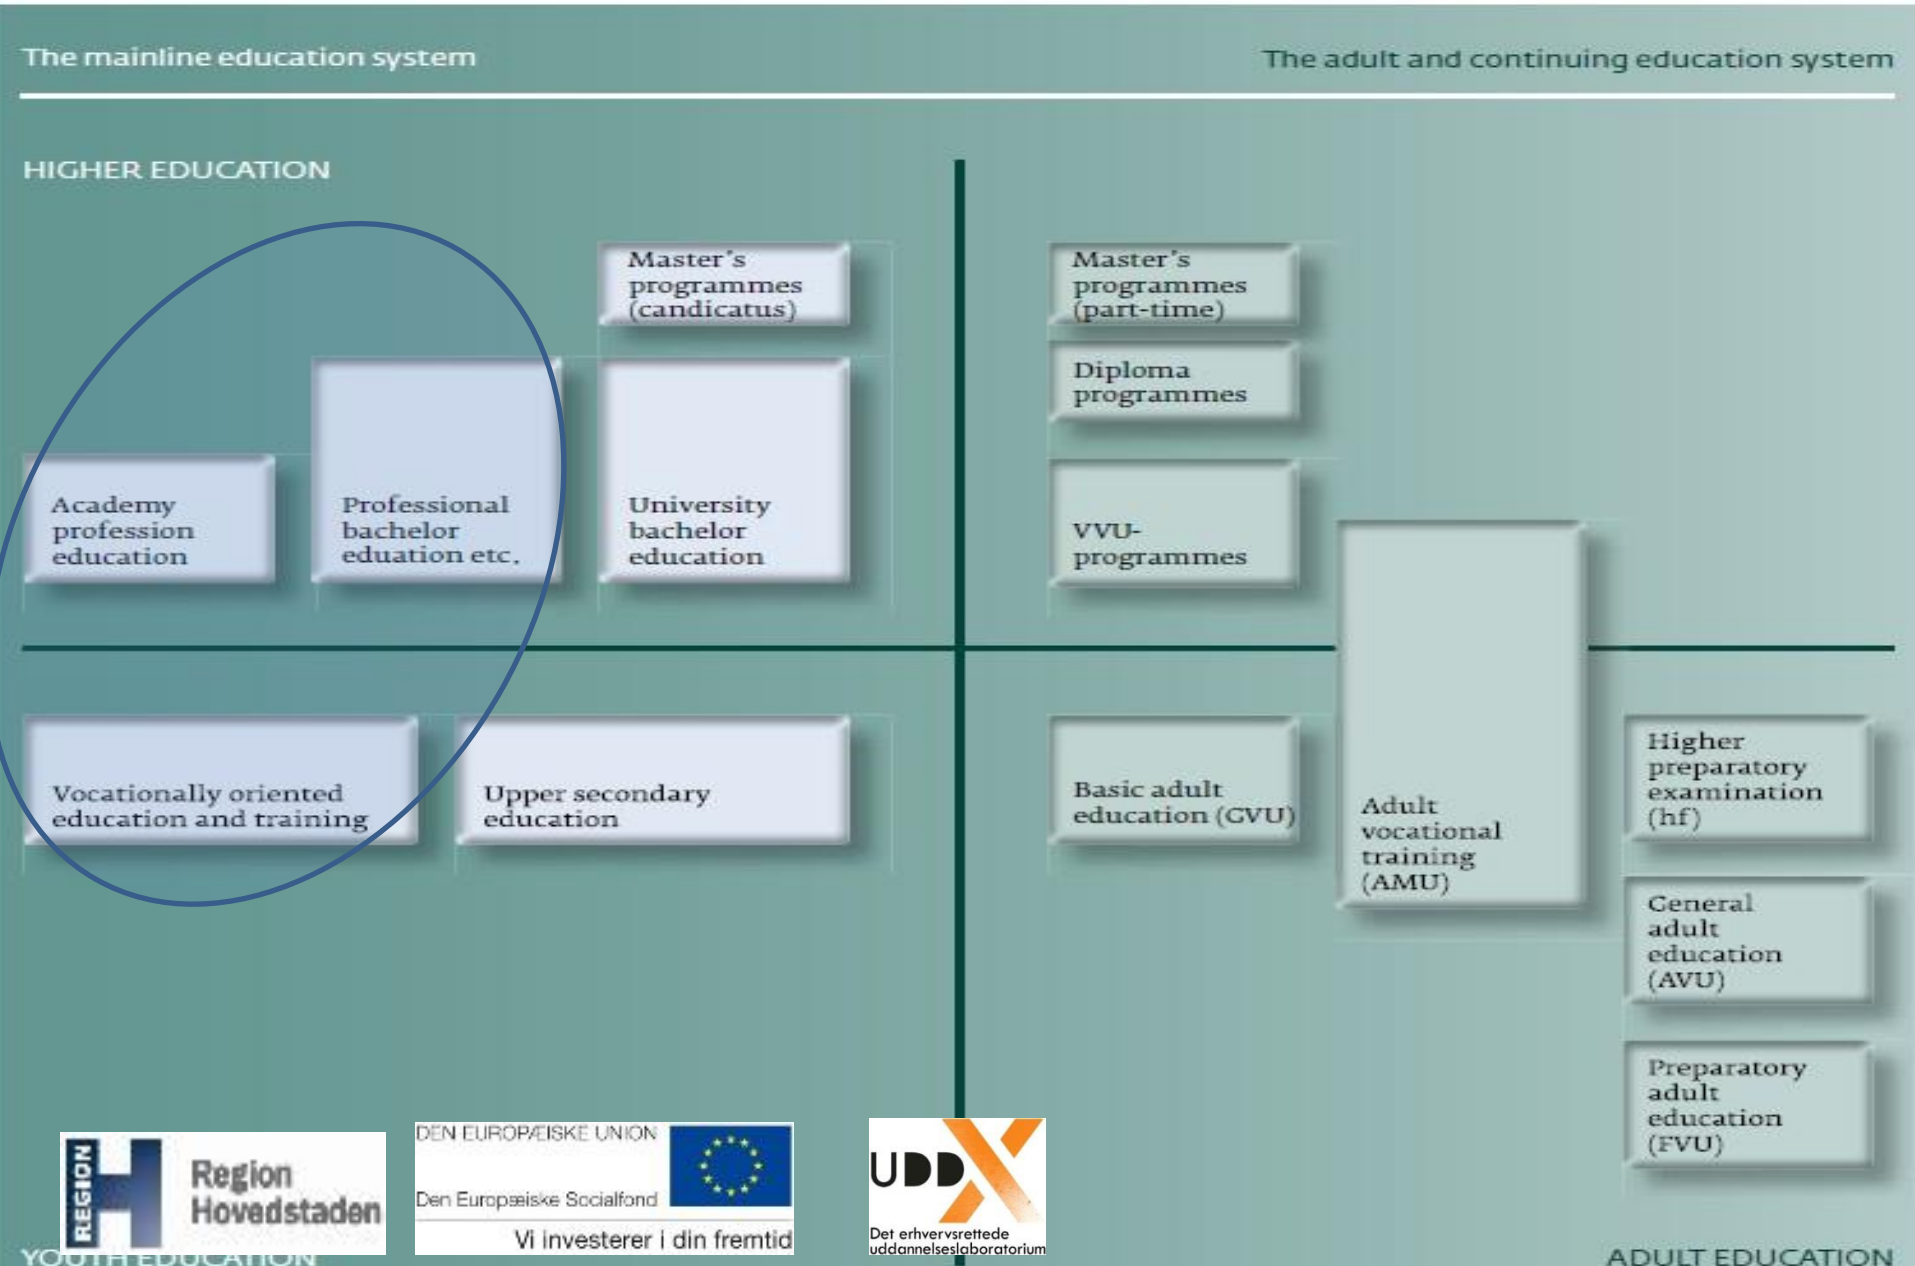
The mainline education system

The adult and continuing education system

HIGHER EDUCATION

Master's programmes (candicatus)

Academy profession education

Professional bachelor eduation etc.

University bachelor education

Master's programmes (part-time)

Diploma programmes

VVU-programmes

Vocationally oriented education and training

Upper secondary education

Basic adult education (GVU)

Adult vocational training (AMU)

Higher preparatory examination (hf)

General adult education (AVU)

Preparatory adult education (FVU)

REGION H Region Hovedstaden

DEN EUROPÆISKE UNION
Den Europæiske Socialfond
Vi investerer i din fremtid

UDDX
Det erhvervsrettede uddannelseslaboratorium

YOUTH EDUCATION

ADULT EDUCATION